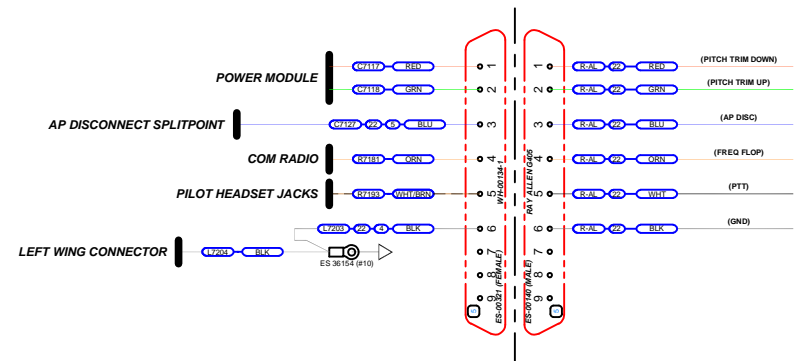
POWER MODULE

C7117 RED 1

C7118 GRN 2

AP DISCONNECT SPLITPOINT

C7127 22 5 BLU 3

COM RADIO

R7181 ORN 4

PILOT HEADSET JACKS

R7193 WHT/BRN 5

L7203 22 4 BLK 6

LEFT WING CONNECTOR

L7204 BLK

ES 36154 (#10)

7
8
9

WH-00134-1

ES-00321 (FEMALE)

RAY ALLEN G405

ES-00140 (MALE)

1 R-AL 22 RED (PITCH TRIM DOWN)

2 R-AL 22 GRN (PITCH TRIM UP)

3 R-AL 22 BLU (AP DISC)

4 R-AL 22 ORN (FREQ FLOP)

5 R-AL 22 WHT (PTT)

6 R-AL 22 BLK (GND)

7
8
9